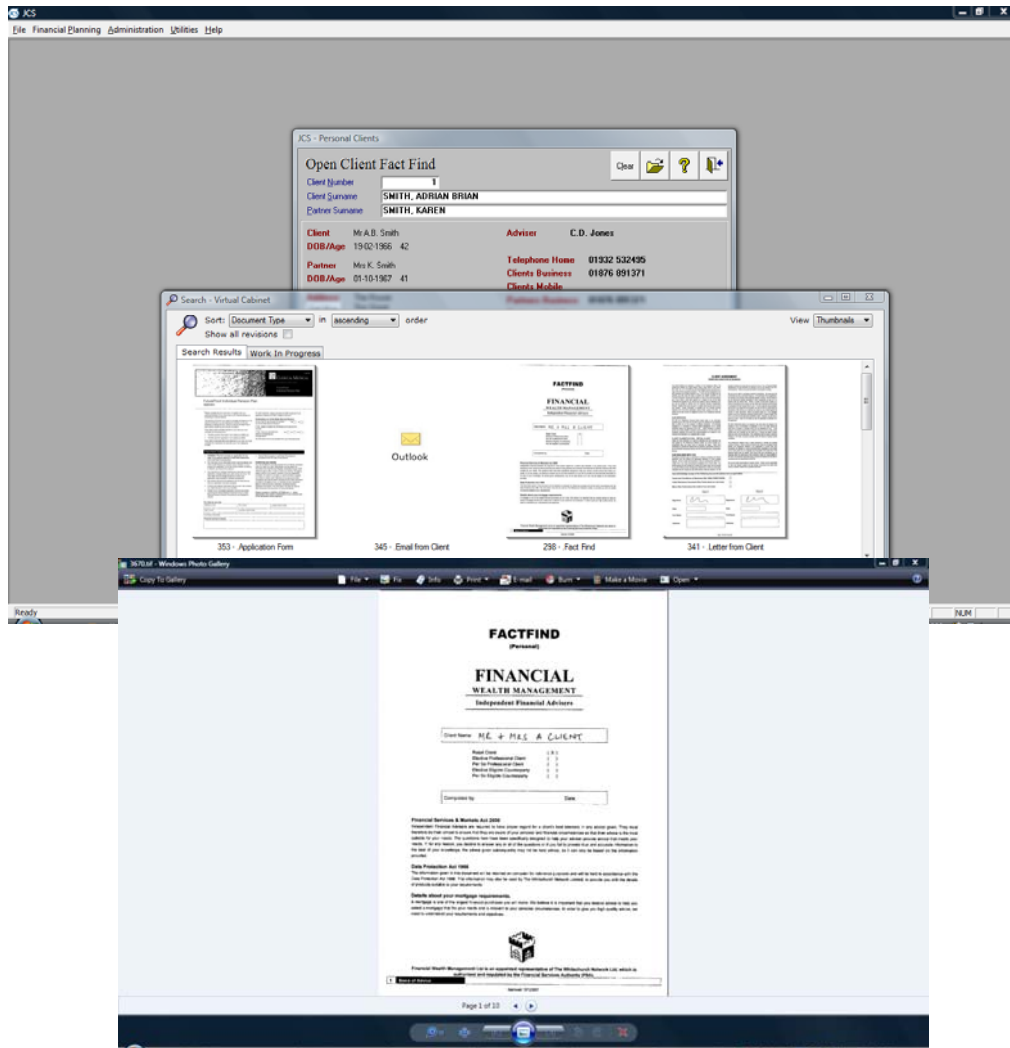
JCS

File Financial Planning Administration Utilities Help

JCS - Personal Clients

Open Client Fact Find

Clear

Client Number 1
Client Surname SMITH, ADRIAN BRIAN
Partner Surname SMITH, KAREN

Client Mr A.B. Smith
DOB/Age 19-02-1966 42
Adviser C.D. Jones

Partner Mrs K. Smith
DOB/Age 01-10-1967 41
Telephone Home 01332 532495
Clients Business 01876 891371
Clients Mobile

Search - Virtual Cabinet

Sort: Document Type in ascending order
Show all revisions
View Thumbnails

Search Results Work In Progress

Outlook

353 - Application Form
345 - Email from Client
298 - Fact Find
341 - Letter from Client

3670.tif - Windows Photo Gallery

Copy To Gallery File Fix Info Print E-mail Burn Make a Movie Open

Ready NUM

FACTFIND
(Personal)

FINANCIAL
WEALTH MANAGEMENT
Independent Financial Advisers

Client Name: MR + MRS A CLIENT

Completed by Date

Financial Services & Markets Act 2000

Data Protection Act 1998

Details about your mortgage requirements.

Financial Wealth Management Ltd is an appointed representative of The Whitechurch Network Ltd, which is authorised and regulated by the Financial Services Authority (FSA).

Page 1 of 10